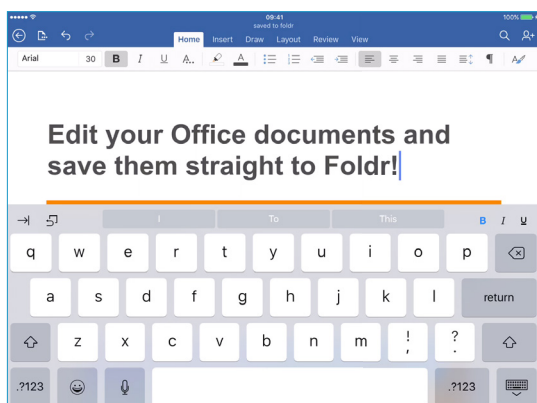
09:41
saved to foldr
100%

Home Insert Draw Layout Review View

Arial 30 B I U

Edit your Office documents and save them straight to Foldr!

I To This B I U

q w e r t y u i o p
a s d f g h j k l return
z x c v b n m ! , ? .
.?123 .?123